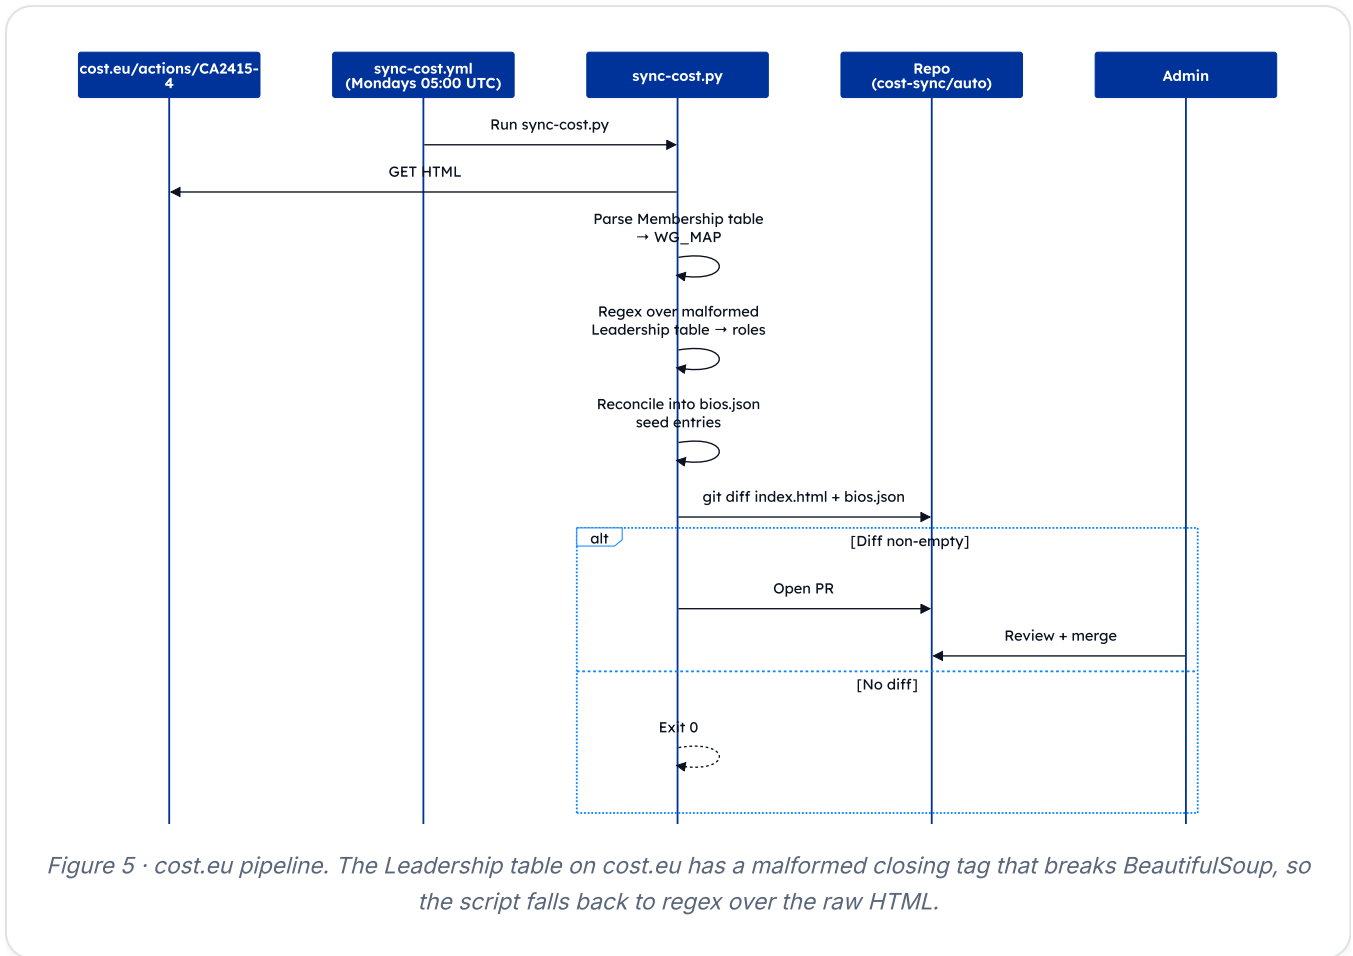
cost.eu/actions/CA2415-4

sync-cost.yml (Mondays 05:00 UTC)

sync-cost.py

Repo (cost-sync/auto)

Admin

Run sync-cost.py

GET HTML

Parse Membership table → WG_MAP

Regex over malformed Leadership table → roles

Reconcile into bios.json seed entries

git diff index.html + bios.json

alt

[Diff non-empty]

Open PR

Review + merge

[No diff]

Exit 0

Figure 5 · cost.eu pipeline. The Leadership table on cost.eu has a malformed closing tag that breaks BeautifulSoup, so the script falls back to regex over the raw HTML.